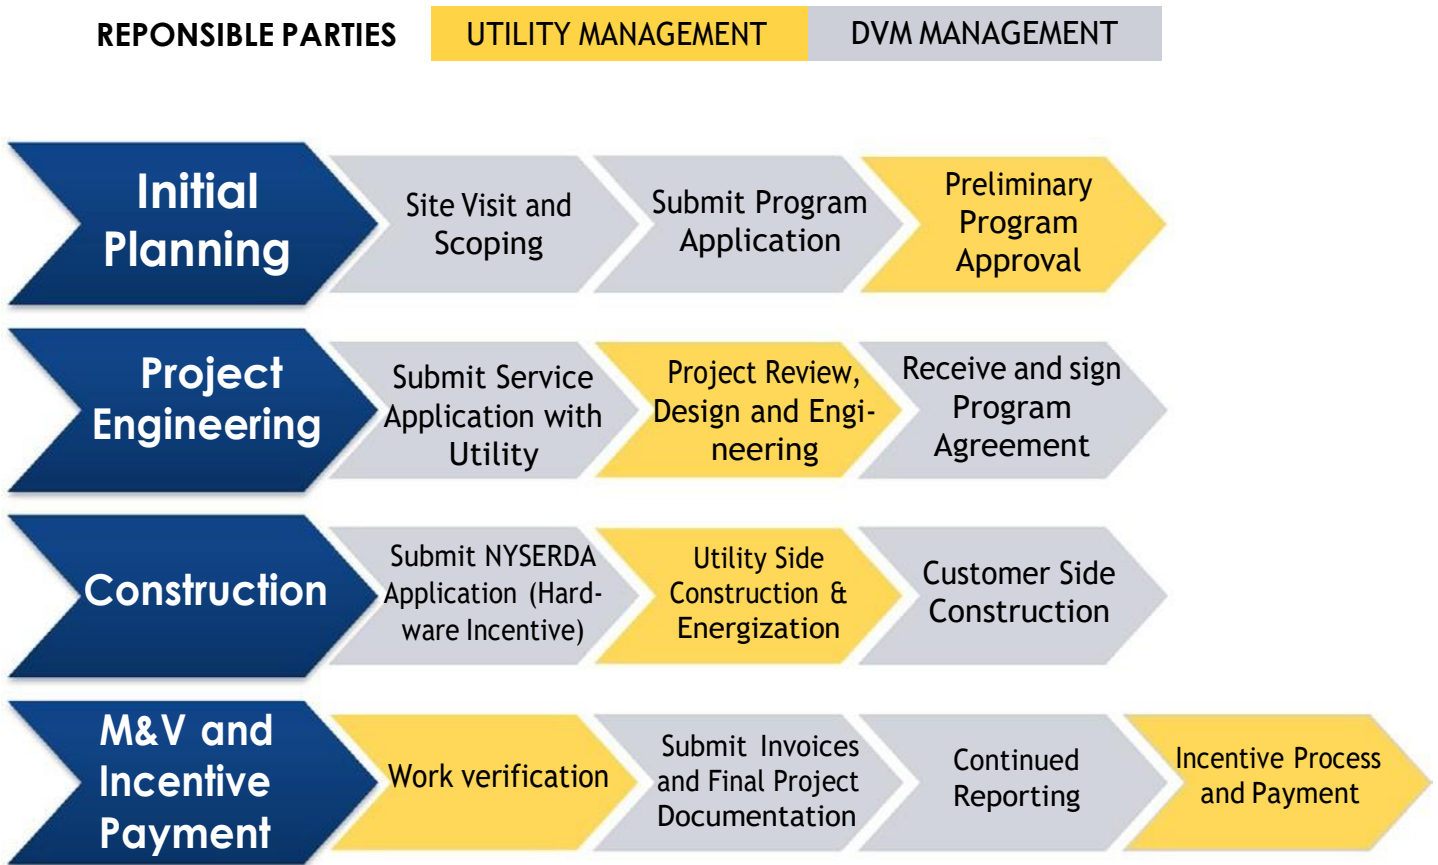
REPONSIBLE PARTIES UTILITY MANAGEMENT DVM MANAGEMENT

Initial Planning

Site Visit and Scoping

Submit Program Application

Preliminary Program Approval

Project Engineering

Submit Service Application with Utility

Project Review, Design and Engineering

Receive and sign Program Agreement

Construction

Submit NYSERDA Application (Hardware Incentive)

Utility Side Construction & Energization

Customer Side Construction

M&V and Incentive Payment

Work verification

Submit Invoices and Final Project Documentation

Continued Reporting

Incentive Process and Payment